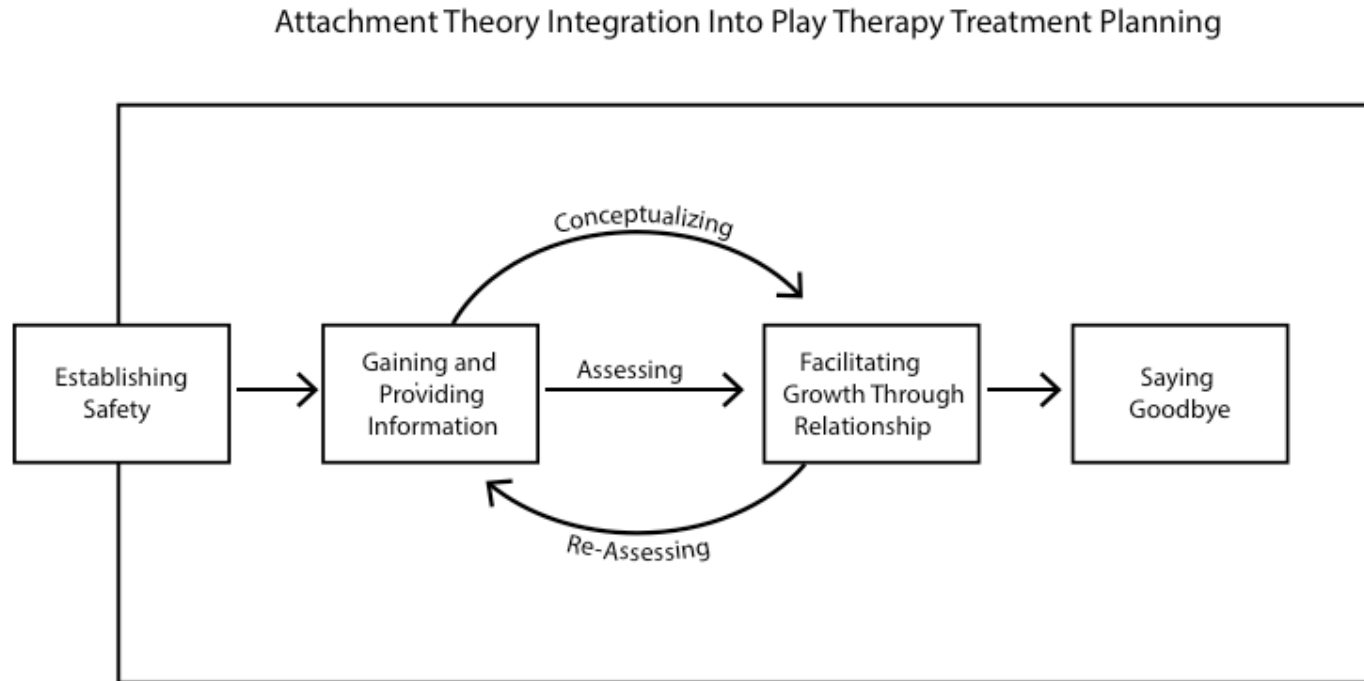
Attachment Theory Integration Into Play Therapy Treatment Planning

Conceptualizing

Establishing Safety

Gaining and Providing Information

Assessing

Facilitating Growth Through Relationship

Saying Goodbye

Re-Assessing